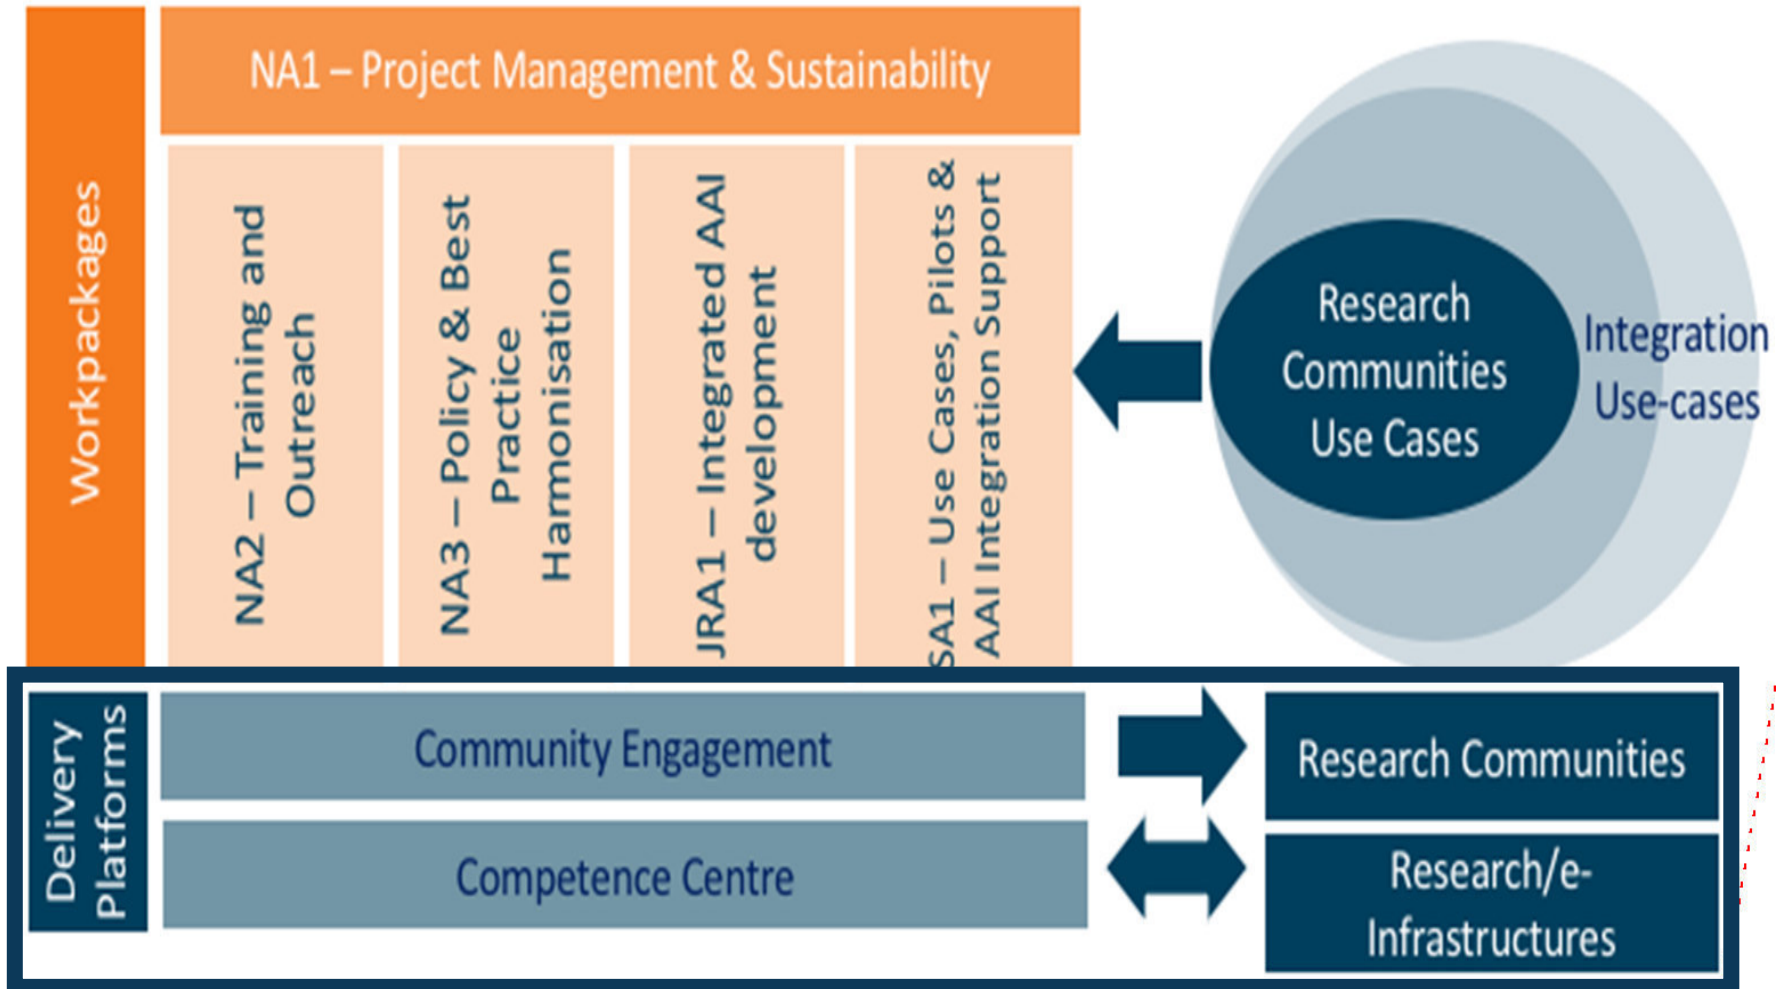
Workpackages

NA1 – Project Management & Sustainability

NA2 – Training and Outreach

NA3 – Policy & Best Practice Harmonisation

JRA1 – Integrated AAI development

SA1 – Use Cases, Pilots & AAI Integration Support

Research Communities Use Cases

Integration Use-cases

Delivery Platforms

Community Engagement

Research Communities

Competence Centre

Research/e-Infrastructures